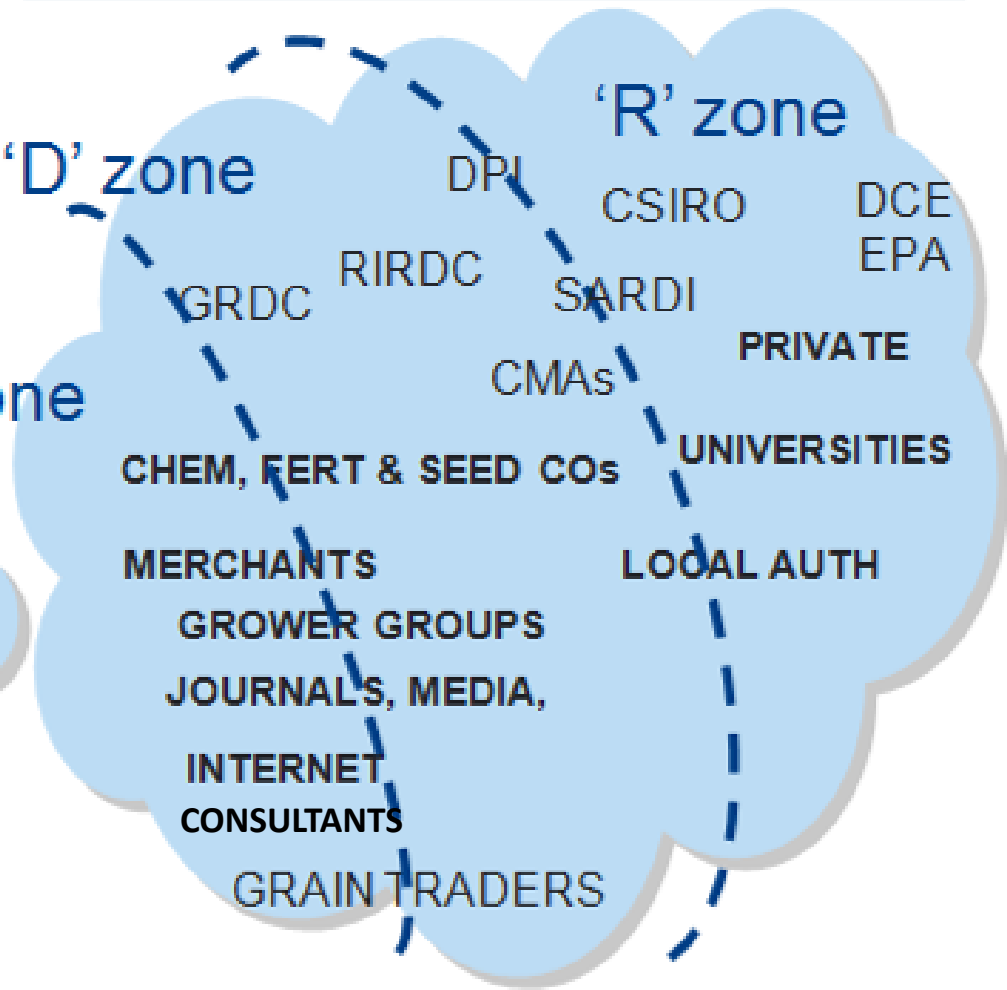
‘R’ zone

‘D’ zone

one

DPI

CSIRO

DCE
EPA

RIRDC

GRDC

SARDI

PRIVATE

CMAs

UNIVERSITIES

CHEM, FERT & SEED COs

MERCHANTS

LOCAL AUTH

GROWER GROUPS

JOURNALS, MEDIA,

INTERNET

CONSULTANTS

GRAIN TRADERS